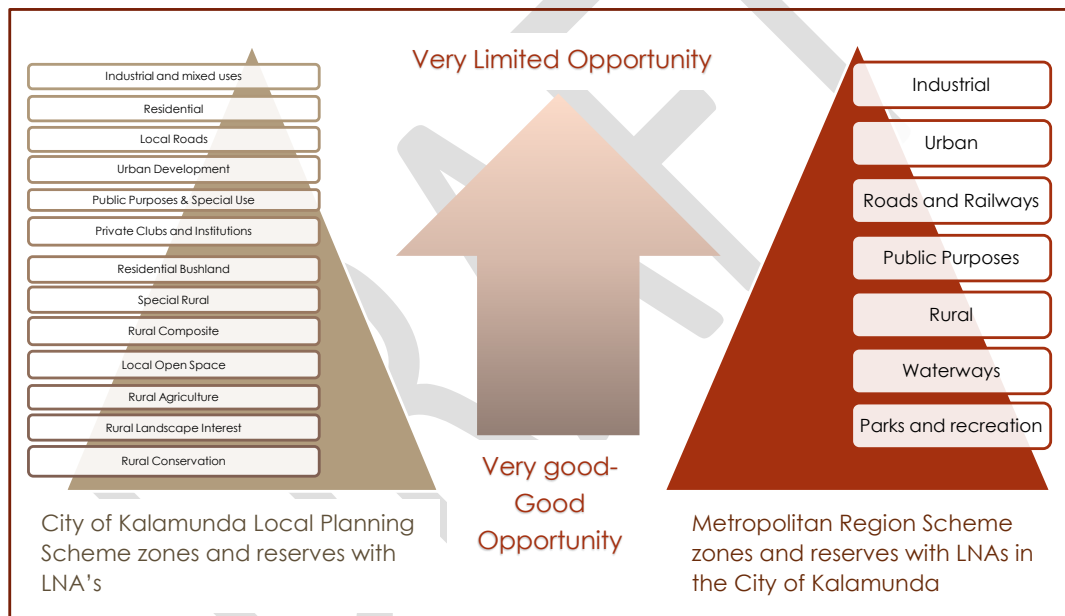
Industrial and mixed uses
Residential
Local Roads
Urban Development
Public Purposes & Special Use
Private Clubs and Institutions
Residential Bushland
Special Rural
Rural Composite
Local Open Space
Rural Agriculture
Rural Landscape Interest
Rural Conservation

City of Kalamunda Local Planning Scheme zones and reserves with LNA's

Very Limited Opportunity

Very good-Good Opportunity

Industrial
Urban
Roads and Railways
Public Purposes
Rural
Waterways
Parks and recreation

Metropolitan Region Scheme zones and reserves with LNAs in the City of Kalamunda